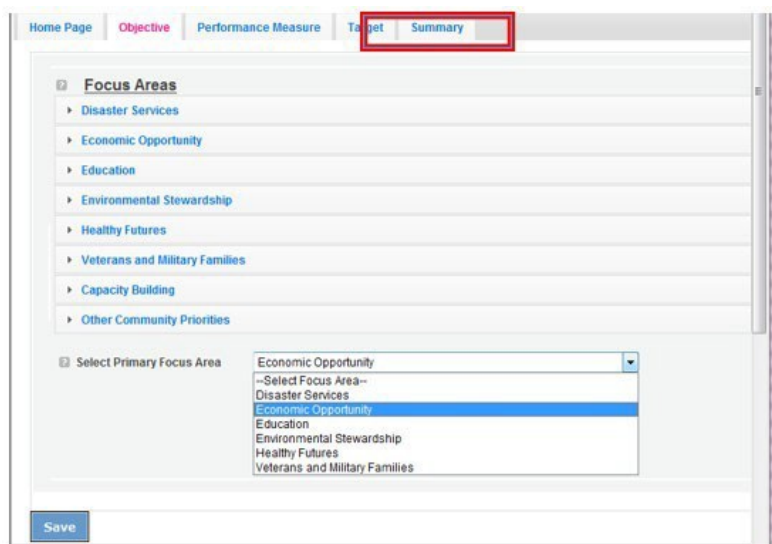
Home Page Objective Performance Measure Target Summary

Focus Areas

Disaster Services

Economic Opportunity

Education

Environmental Stewardship

Healthy Futures

Veterans and Military Families

Capacity Building

Other Community Priorities

Select Primary Focus Area Economic Opportunity

--Select Focus Area--
Disaster Services
Economic Opportunity
Education
Environmental Stewardship
Healthy Futures
Veterans and Military Families

Save